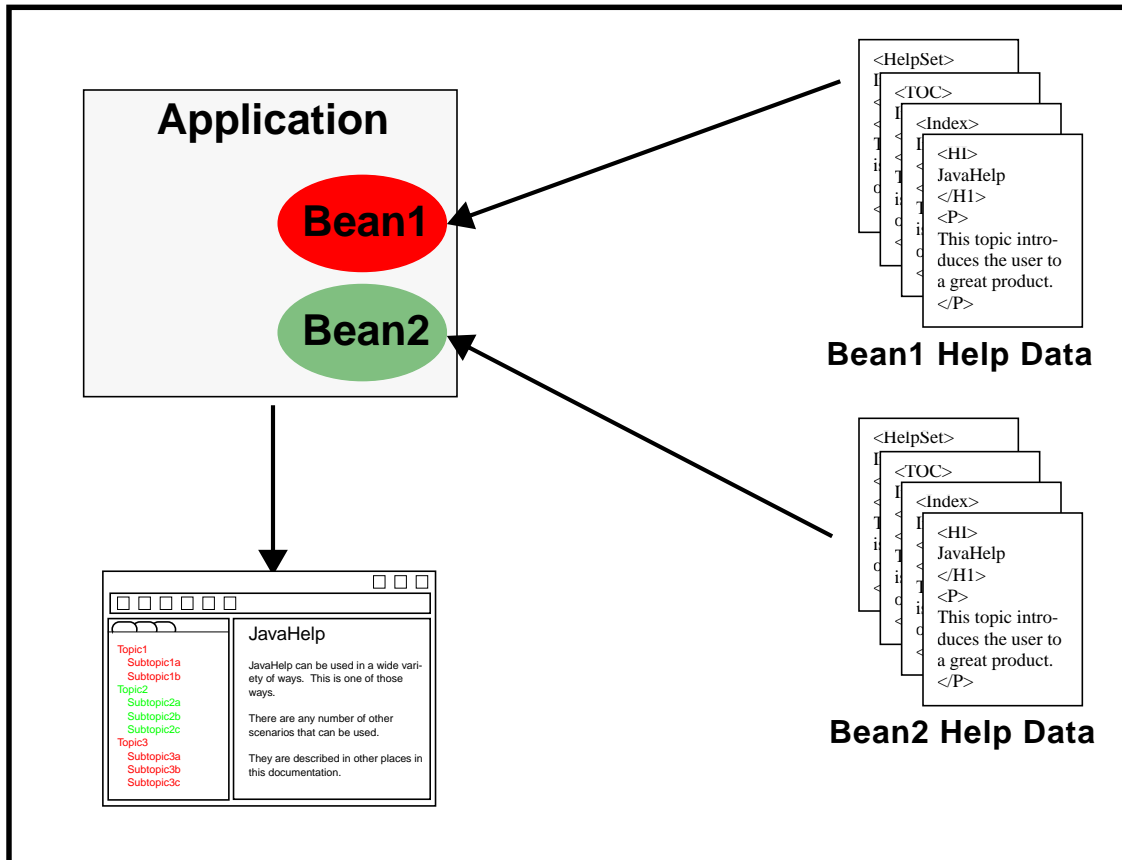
Application

Bean1

Bean2

<HelpSet>

<TOC>

<Index>

<H1>
JavaHelp
</H1>
<P>
This topic introduces the user to a great product.
</P>

Bean1 Help Data

<HelpSet>

<TOC>

<Index>

<H1>
JavaHelp
</H1>
<P>
This topic introduces the user to a great product.
</P>

Bean2 Help Data

Topic1
Subtopic1a
Subtopic1b
Topic2
Subtopic2a
Subtopic2b
Subtopic2c
Topic3
Subtopic3a
Subtopic3b
Subtopic3c

JavaHelp

JavaHelp can be used in a wide variety of ways. This is one of those ways.

There are any number of other scenarios that can be used.

They are described in other places in this documentation.